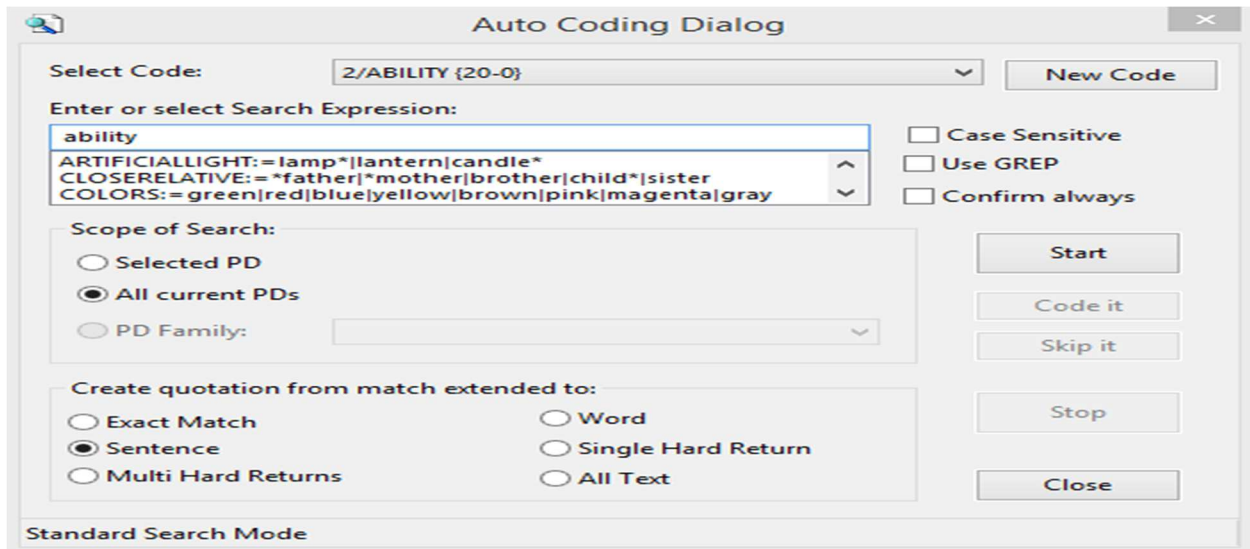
Auto Coding Dialog

Select Code: 2/ABILITY {20-0}

New Code

Enter or select Search Expression:

ability

ARTIFICIALLIGHT:=lamp*|lantern|candle*
CLOSERELATIVE:=*father|*mother|brother|child*|sister
COLORS:=green|red|blue|yellow|brown|pink|magenta|gray

Case Sensitive

Use GREP

Confirm always

Scope of Search:

Selected PD

All current PDs

PD Family:

Start

Code it

Skip it

Create quotation from match extended to:

Exact Match

Sentence

Multi Hard Returns

Word

Single Hard Return

All Text

Stop

Close

Standard Search Mode